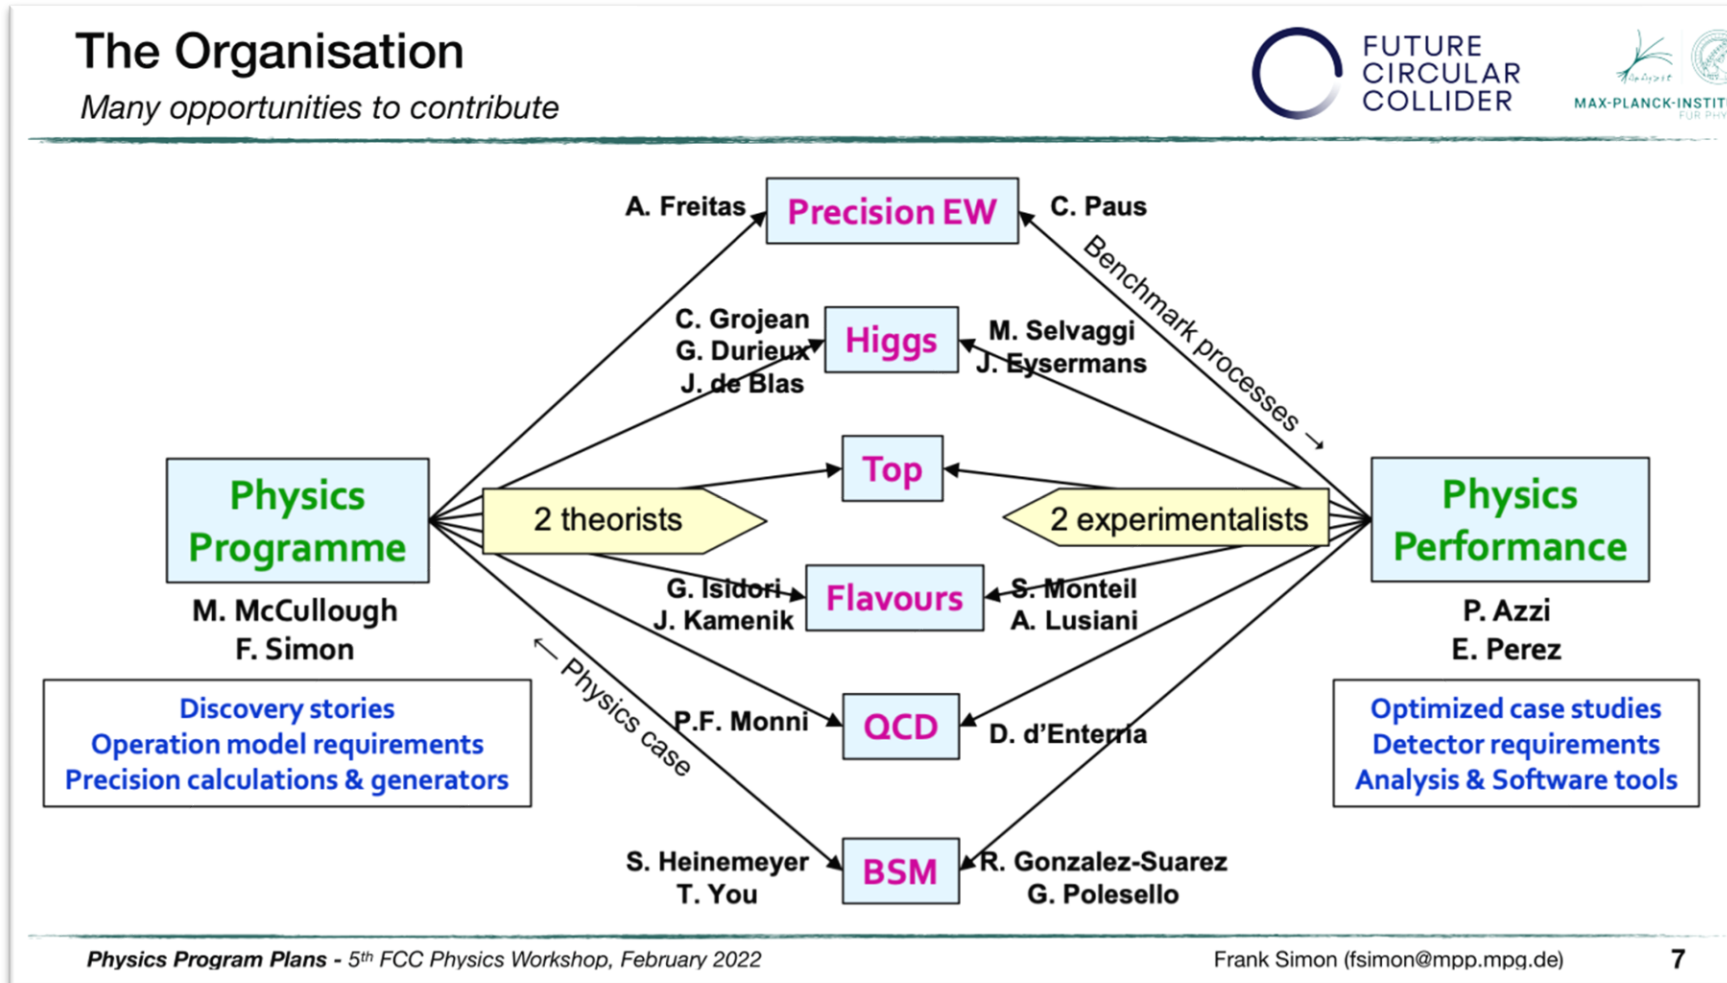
The Organisation

Many opportunities to contribute

FUTURE CIRCULAR COLLIDER

MAX-PLANCK-INSTIT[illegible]
FÜR PHY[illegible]

A. Freitas

Precision EW

C. Paus

Benchmark processes →

C. Grojean
G. Durieux
J. de Blas

Higgs

M. Selvaggi
J. Eysermans

Top

Physics Programme

2 theorists

2 experimentalists

Physics Performance

G. Isidori
J. Kamenik

Flavours

S. Monteil
A. Lusiani

M. McCullough
F. Simon

P. Azzi
E. Perez

← Physics case

P.F. Monni

QCD

D. d'Enterria

Discovery stories
Operation model requirements
Precision calculations & generators

Optimized case studies
Detector requirements
Analysis & Software tools

S. Heinemeyer
T. You

BSM

R. Gonzalez-Suarez
G. Polesello

Physics Program Plans - 5th FCC Physics Workshop, February 2022

Frank Simon (fsimon@mpp.mpg.de)

7